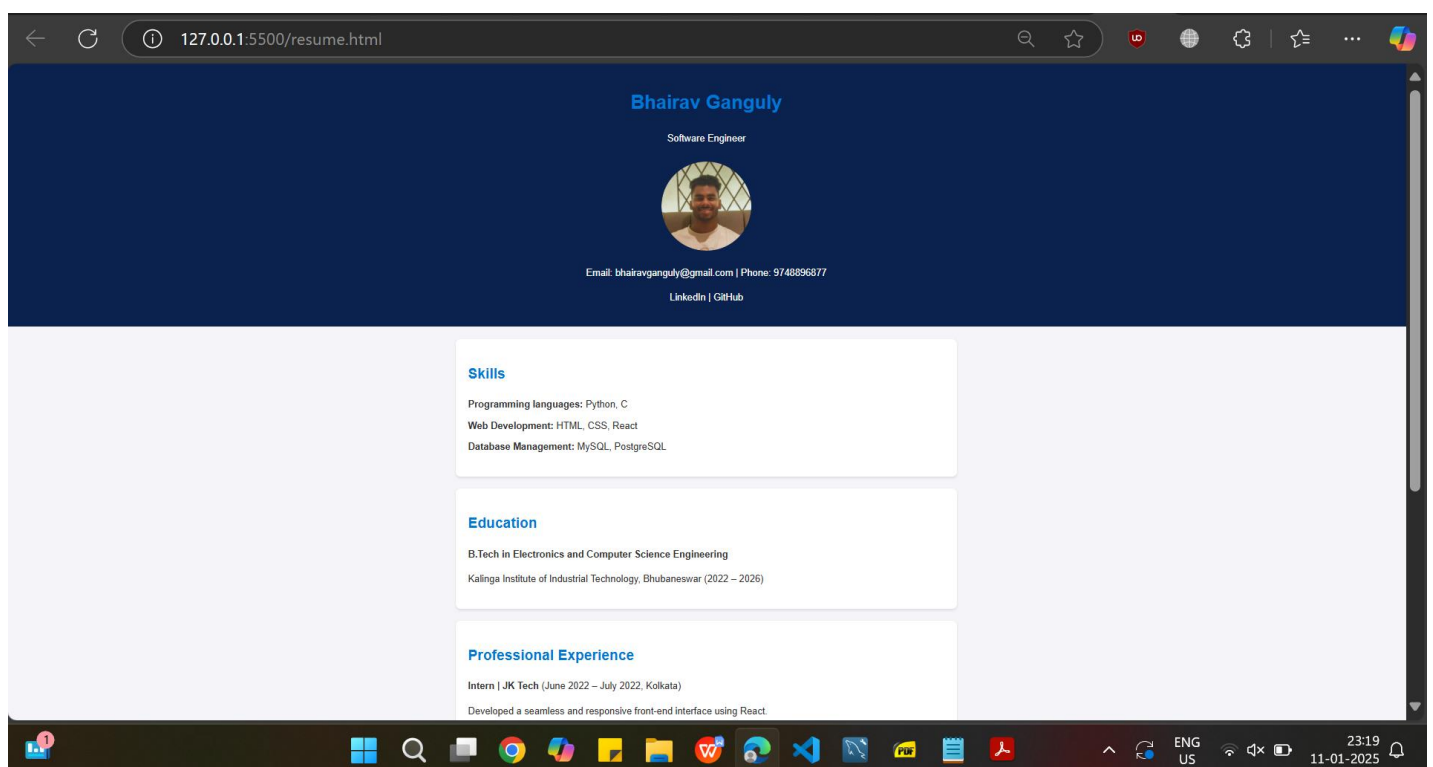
127.0.0.1:5500/resume.html

Bhairav Ganguly

Software Engineer

Email: bhairavganguly@gmail.com | Phone: 9748896877

LinkedIn | GitHub

Skills

**Programming languages:** Python, C

**Web Development:** HTML, CSS, React

**Database Management:** MySQL, PostgreSQL

Education

**B.Tech in Electronics and Computer Science Engineering**

Kalinga Institute of Industrial Technology, Bhubaneswar (2022 – 2026)

Professional Experience

**Intern | JK Tech** (June 2022 – July 2022, Kolkata)

Developed a seamless and responsive front-end interface using React.

1

ENG US

23:19 11-01-2025